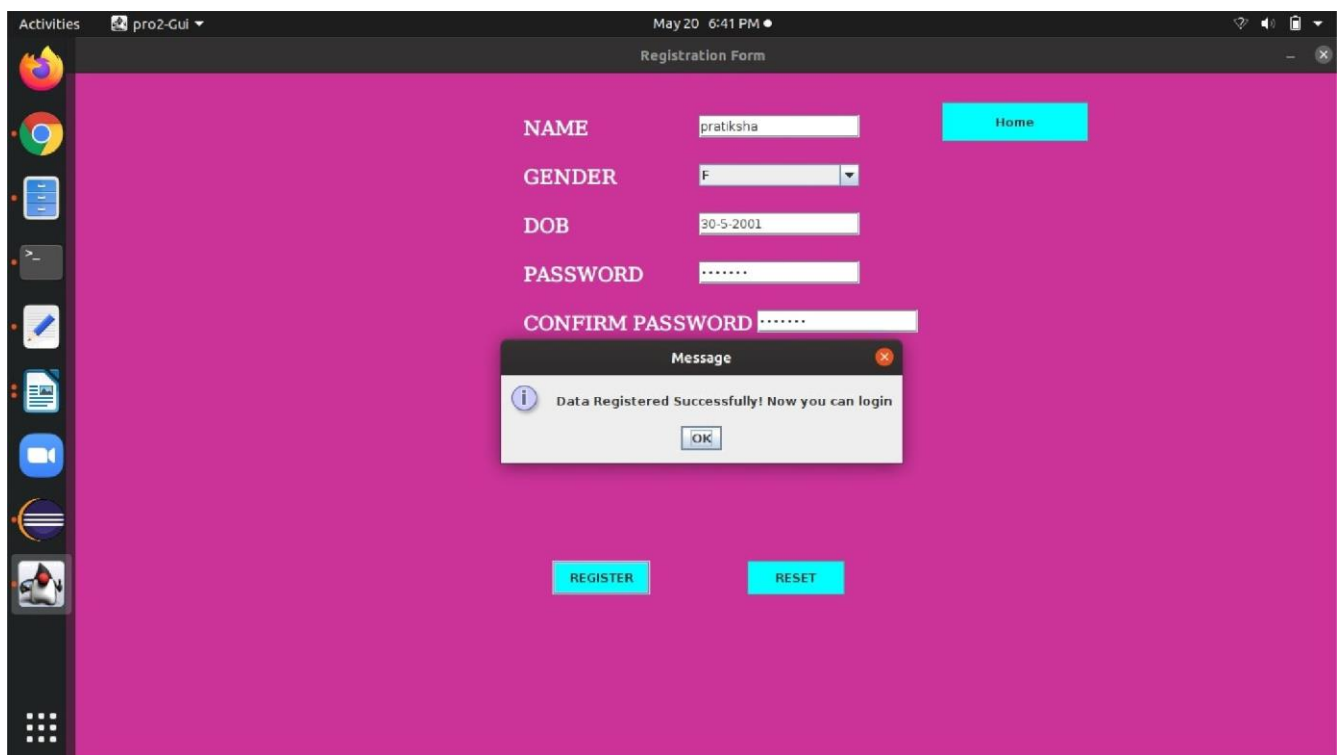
Activities pro2-Gui ▾ May 20 6:41 PM ●

Registration Form

NAME pratiksha

Home

GENDER F

DOB 30-5-2001

PASSWORD •••••••

CONFIRM PASSWORD •••••••

Message

Data Registered Successfully! Now you can login

OK

REGISTER

RESET